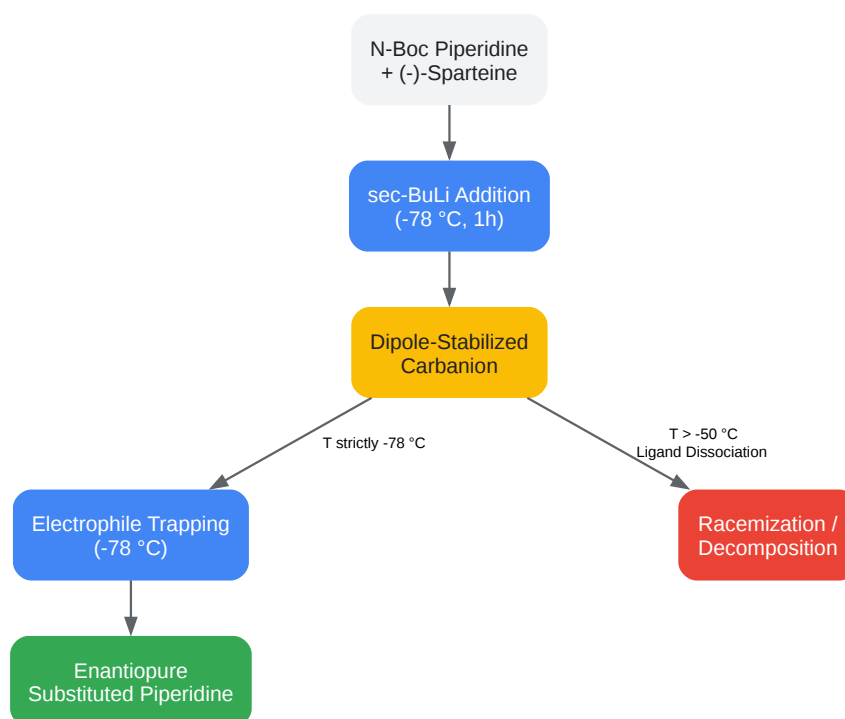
N-Boc Piperidine
+ (-)-Sparteine

sec-BuLi Addition
(-78 °C, 1h)

Dipole-Stabilized
Carbanion

T strictly -78 °C

T > -50 °C
Ligand Dissociation

Electrophile Trapping
(-78 °C)

Racemization /
Decomposition

Enantiopure
Substituted Piperidine